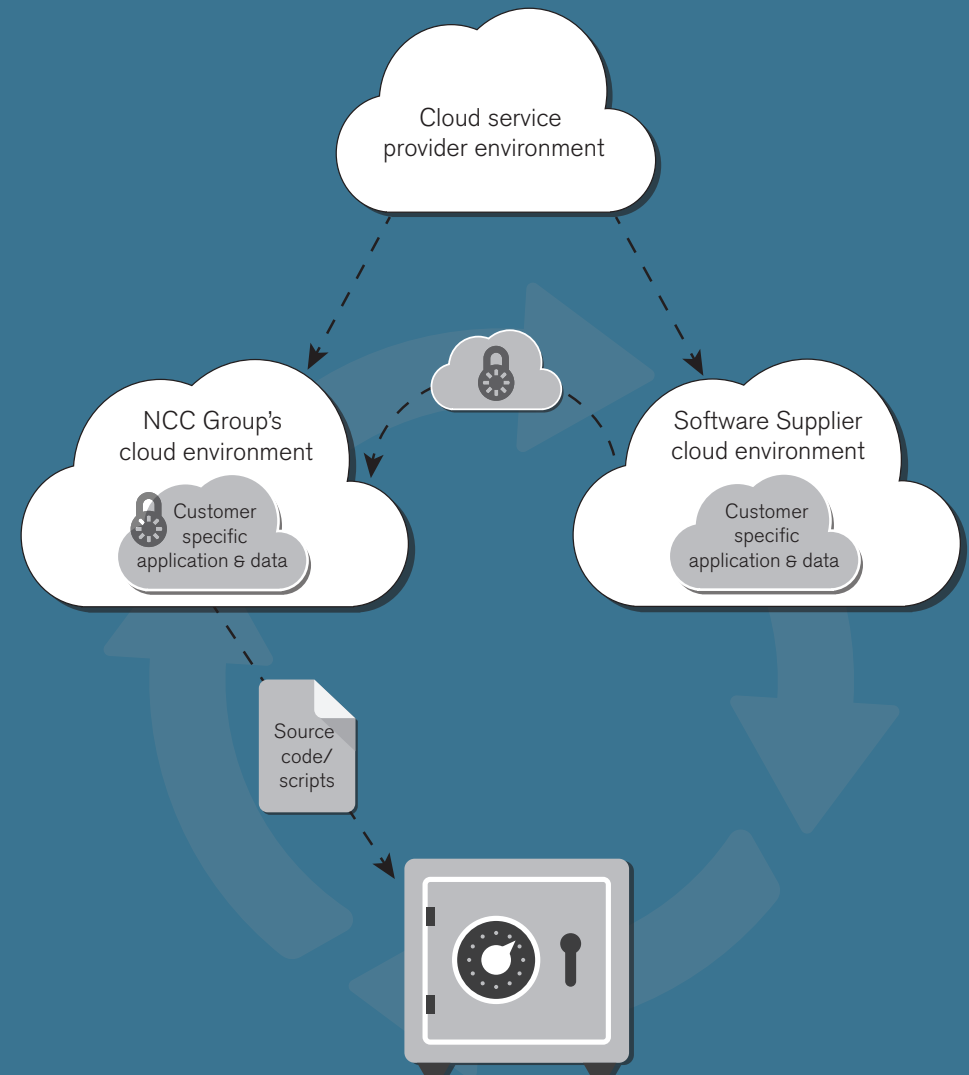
Cloud service provider environment

NCC Group's cloud environment

Customer specific application & data

Software Supplier cloud environment

Customer specific application & data

Source code/ scripts